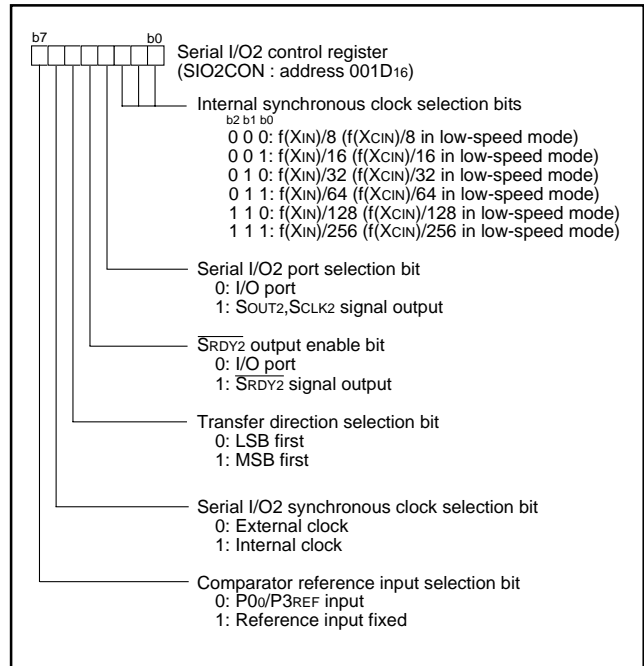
b7 b0

Serial I/O2 control register
(SIO2CON : address $001D_{16}$)

Internal synchronous clock selection bits
b2 b1 b0
0 0 0: f($X_{IN}$)/8 (f($X_{CIN}$)/8 in low-speed mode)
0 0 1: f($X_{IN}$)/16 (f($X_{CIN}$)/16 in low-speed mode)
0 1 0: f($X_{IN}$)/32 (f($X_{CIN}$)/32 in low-speed mode)
0 1 1: f($X_{IN}$)/64 (f($X_{CIN}$)/64 in low-speed mode)
1 1 0: f($X_{IN}$)/128 (f($X_{CIN}$)/128 in low-speed mode)
1 1 1: f($X_{IN}$)/256 (f($X_{CIN}$)/256 in low-speed mode)

Serial I/O2 port selection bit
0: I/O port
1: $S_{OUT2}$,$S_{CLK2}$ signal output

$\overline{S_{RDY2}}$ output enable bit
0: I/O port
1: $\overline{S_{RDY2}}$ signal output

Transfer direction selection bit
0: LSB first
1: MSB first

Serial I/O2 synchronous clock selection bit
0: External clock
1: Internal clock

Comparator reference input selection bit
0: $P0_0$/$P3_{REF}$ input
1: Reference input fixed